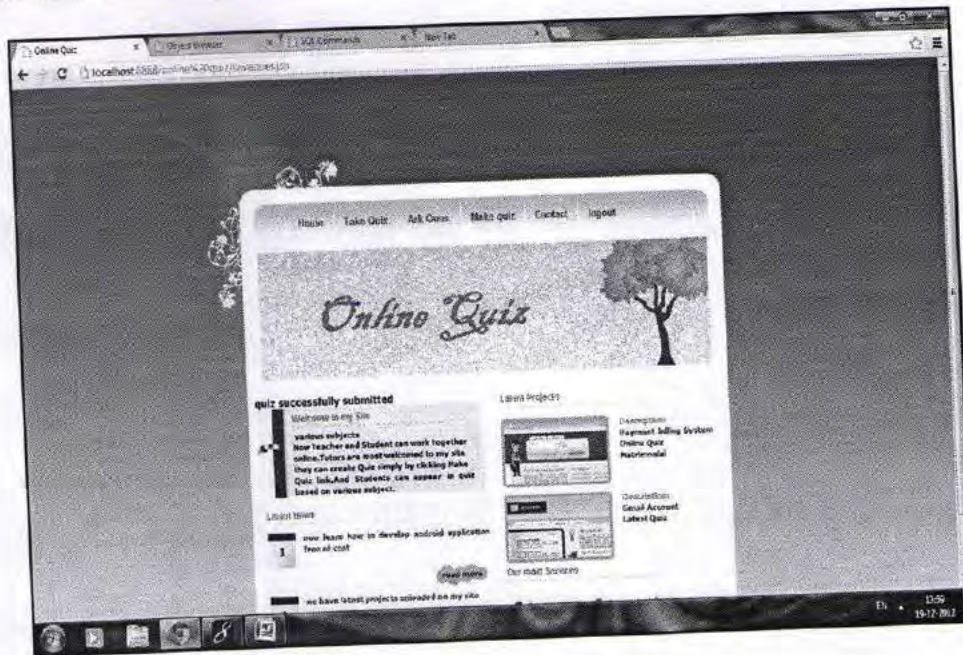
Online Quiz × Object Browser × SQL Commands × New Tab ×

localhost:8888/online%20quiz/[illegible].jsp

Home Take Quiz Ask Ques Make quiz Contact logout

Online Quiz

quiz successfully submitted

Welcome to my Site

various subjects
Now Teacher and Student can work together online.Tutors are most welcomed to my site they can create Quiz simply by clicking Make Quiz link.And Students can appear in quiz based on various subject.

Latest News

1 you learn how to develop android application free of cost

read more

we have latest projects uploaded on my site

Latest Projects

Description
Payment billing System
Online Quiz
Matrimonial

Description
Gmail Account
Latest Quiz

Our main Services

EN 13:59 19-12-2012